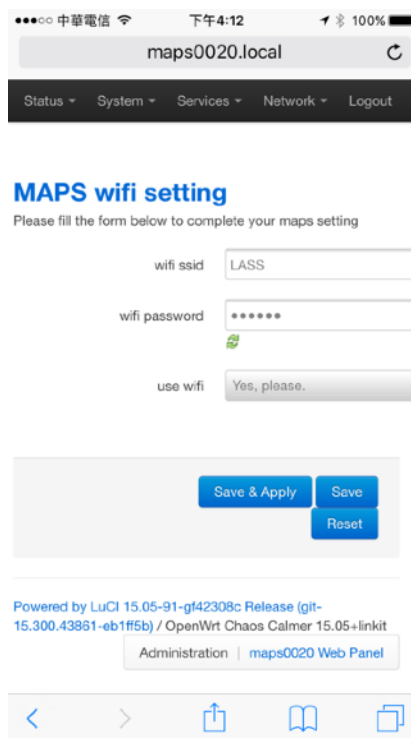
●●●○○ 中華電信 下午4:12 100%

maps0020.local

Status ▾ System ▾ Services ▾ Network ▾ Logout

MAPS wifi setting

Please fill the form below to complete your maps setting

wifi ssid LASS

wifi password ••••••

use wifi Yes, please.

Save & Apply Save

Reset

Powered by LuCI 15.05-91-gf42308c Release (git-15.300.43861-eb1ff5b) / OpenWrt Chaos Calmer 15.05+linkit

Administration | maps0020 Web Panel